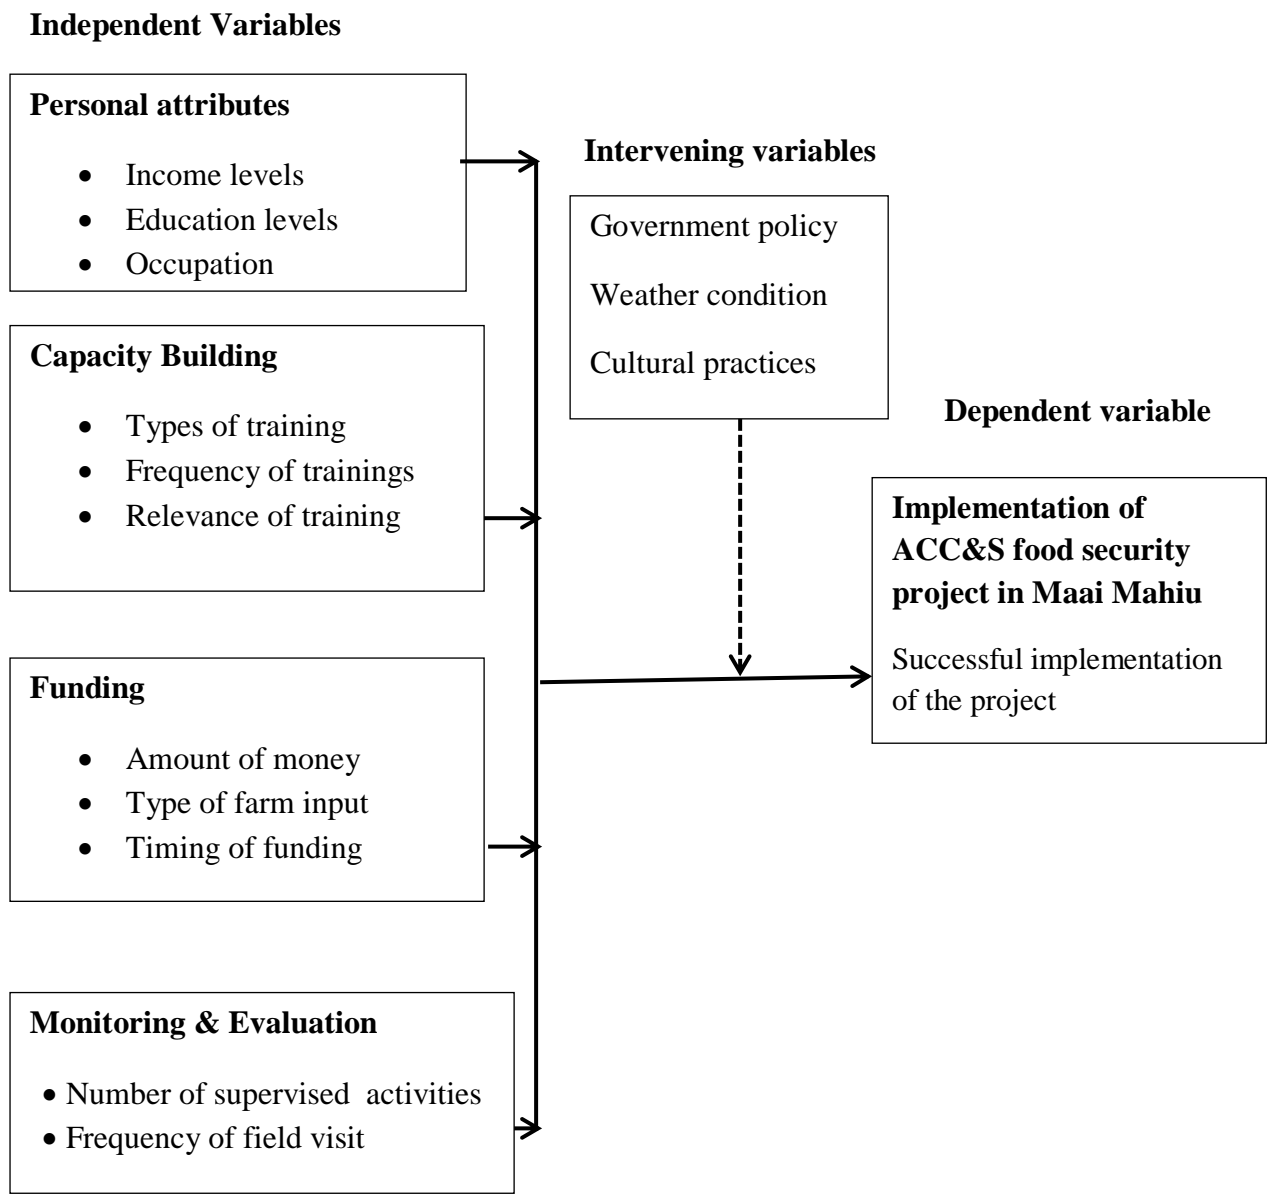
**Independent Variables**

**Personal attributes**

- Income levels
- Education levels
- Occupation

**Intervening variables**

Government policy

Weather condition

Cultural practices

**Capacity Building**

- Types of training
- Frequency of trainings
- Relevance of training

**Dependent variable**

**Implementation of ACC&S food security project in Maai Mahiu**

Successful implementation of the project

**Funding**

- Amount of money
- Type of farm input
- Timing of funding

**Monitoring & Evaluation**

- Number of supervised activities
- Frequency of field visit